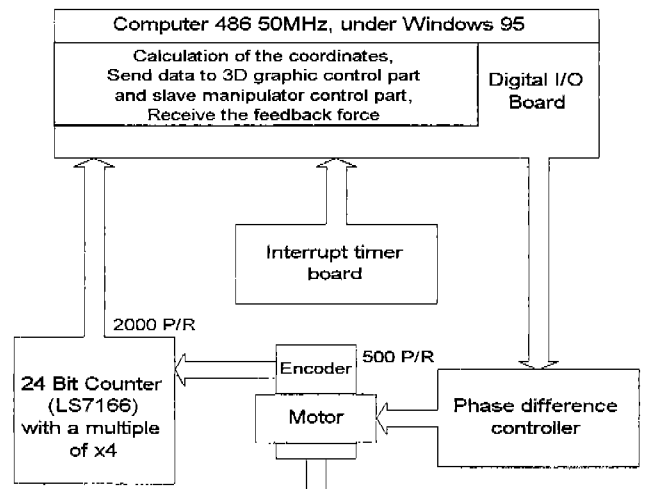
Computer 486 50MHz, under Windows 95

Calculation of the coordinates, Send data to 3D graphic control part and slave manipulator control part, Receive the feedback force

Digital I/O Board

Interrupt timer board

2000 P/R

24 Bit Counter (LS7166) with a multiple of x4

Encoder

500 P/R

Motor

Phase difference controller